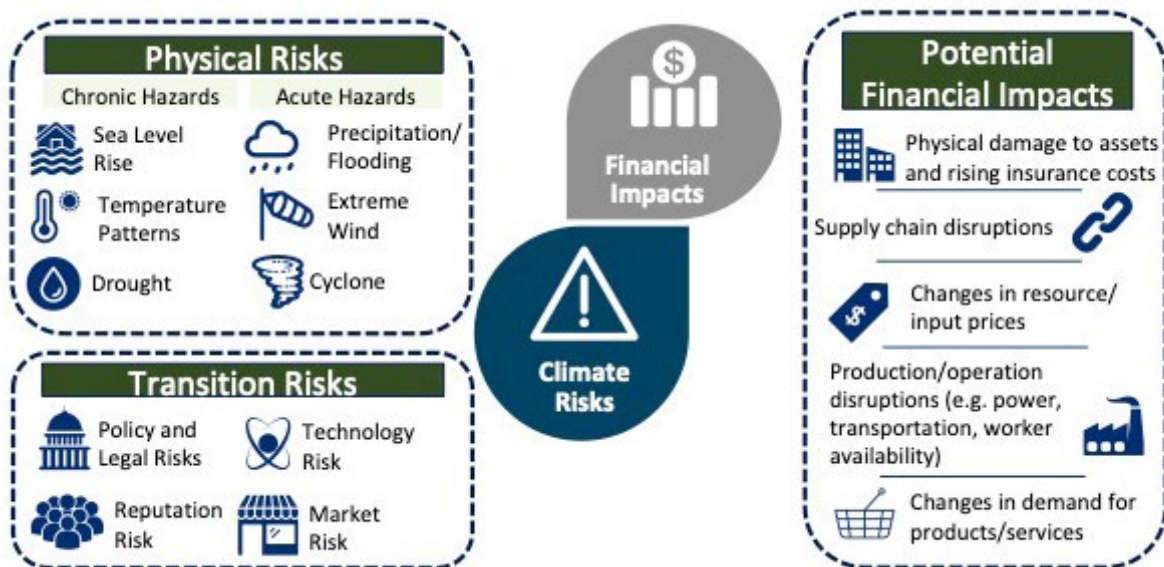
Physical Risks

Chronic Hazards

Acute Hazards

Sea Level Rise

Precipitation/ Flooding

Temperature Patterns

Extreme Wind

Drought

Cyclone

Transition Risks

Policy and Legal Risks

Technology Risk

Reputation Risk

Market Risk

$

Financial Impacts

Climate Risks

Potential Financial Impacts

Physical damage to assets and rising insurance costs

Supply chain disruptions

Changes in resource/ input prices

Production/operation disruptions (e.g. power, transportation, worker availability)

Changes in demand for products/services